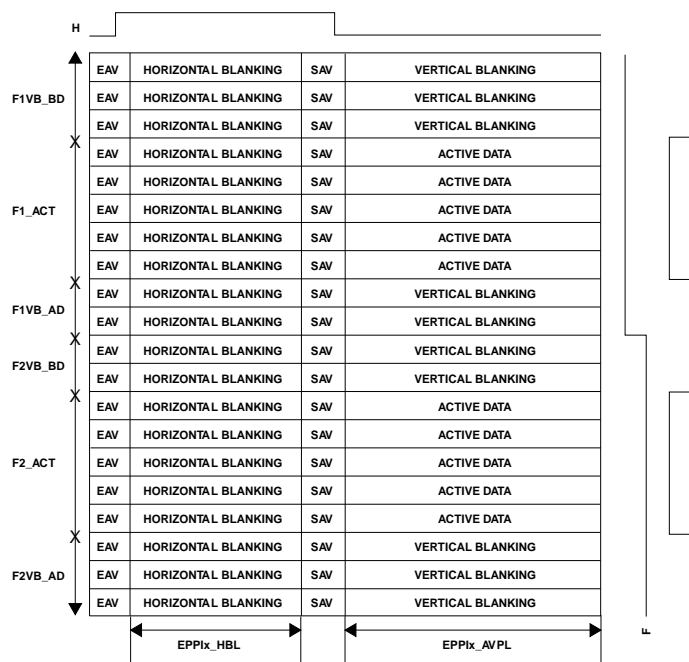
H

F1VB_BD

F1_ACT

F1VB_AD

F2VB_BD

F2_ACT

F2VB_AD

| EAV | HORIZONTAL BLANKING | SAV | VERTICAL BLANKING |
|---|---|---|---|
| EAV | HORIZONTAL BLANKING | SAV | VERTICAL BLANKING |
| EAV | HORIZONTAL BLANKING | SAV | VERTICAL BLANKING |
| EAV | HORIZONTAL BLANKING | SAV | ACTIVE DATA |
| EAV | HORIZONTAL BLANKING | SAV | ACTIVE DATA |
| EAV | HORIZONTAL BLANKING | SAV | ACTIVE DATA |
| EAV | HORIZONTAL BLANKING | SAV | ACTIVE DATA |
| EAV | HORIZONTAL BLANKING | SAV | ACTIVE DATA |
| EAV | HORIZONTAL BLANKING | SAV | VERTICAL BLANKING |
| EAV | HORIZONTAL BLANKING | SAV | VERTICAL BLANKING |
| EAV | HORIZONTAL BLANKING | SAV | VERTICAL BLANKING |
| EAV | HORIZONTAL BLANKING | SAV | VERTICAL BLANKING |
| EAV | HORIZONTAL BLANKING | SAV | ACTIVE DATA |
| EAV | HORIZONTAL BLANKING | SAV | ACTIVE DATA |
| EAV | HORIZONTAL BLANKING | SAV | ACTIVE DATA |
| EAV | HORIZONTAL BLANKING | SAV | ACTIVE DATA |
| EAV | HORIZONTAL BLANKING | SAV | ACTIVE DATA |
| EAV | HORIZONTAL BLANKING | SAV | VERTICAL BLANKING |
| EAV | HORIZONTAL BLANKING | SAV | VERTICAL BLANKING |
| EAV | HORIZONTAL BLANKING | SAV | VERTICAL BLANKING |

EPPIx_HBL

EPPIx_AVPL

F